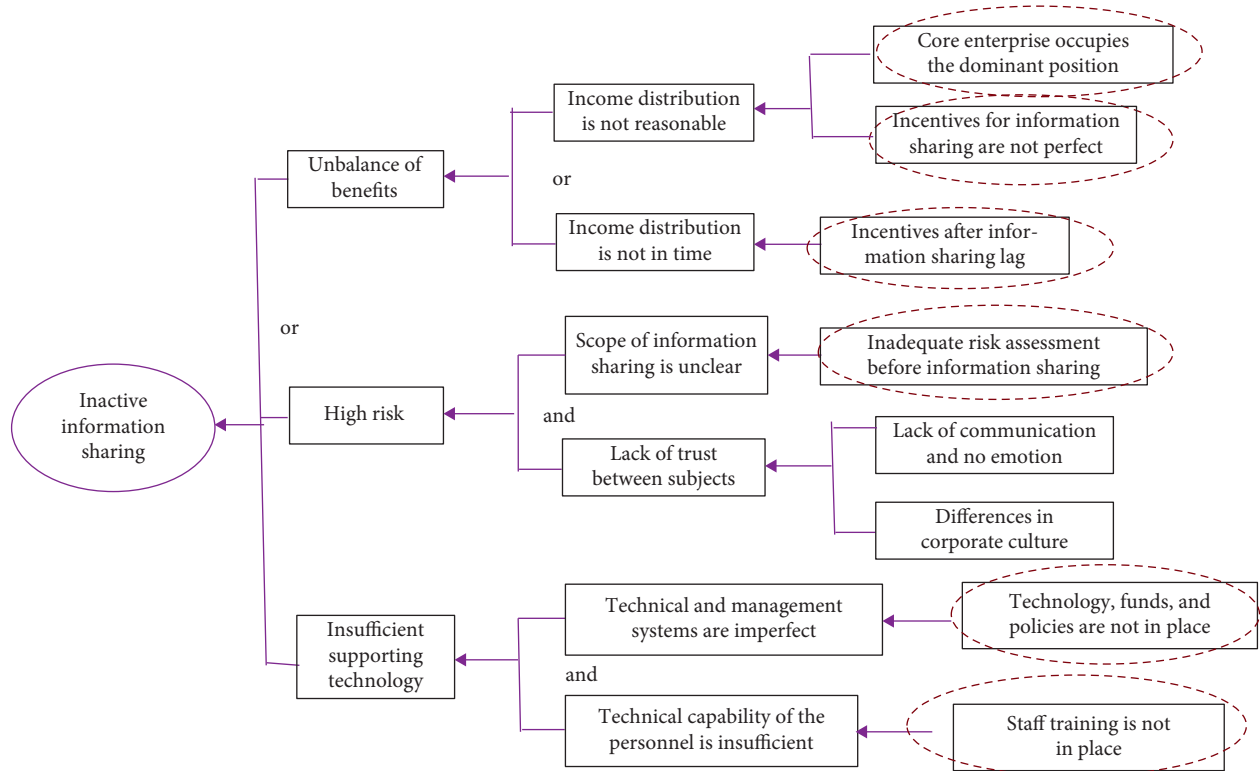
Core enterprise occupies the dominant position

Income distribution is not reasonable

Incentives for information sharing are not perfect

Unbalance of benefits

or

Income distribution is not in time

Incentives after information sharing lag

or

Scope of information sharing is unclear

Inadequate risk assessment before information sharing

Inactive information sharing

High risk

and

Lack of trust between subjects

Lack of communication and no emotion

Differences in corporate culture

Technical and management systems are imperfect

Technology, funds, and policies are not in place

Insufficient supporting technology

and

Technical capability of the personnel is insufficient

Staff training is not in place